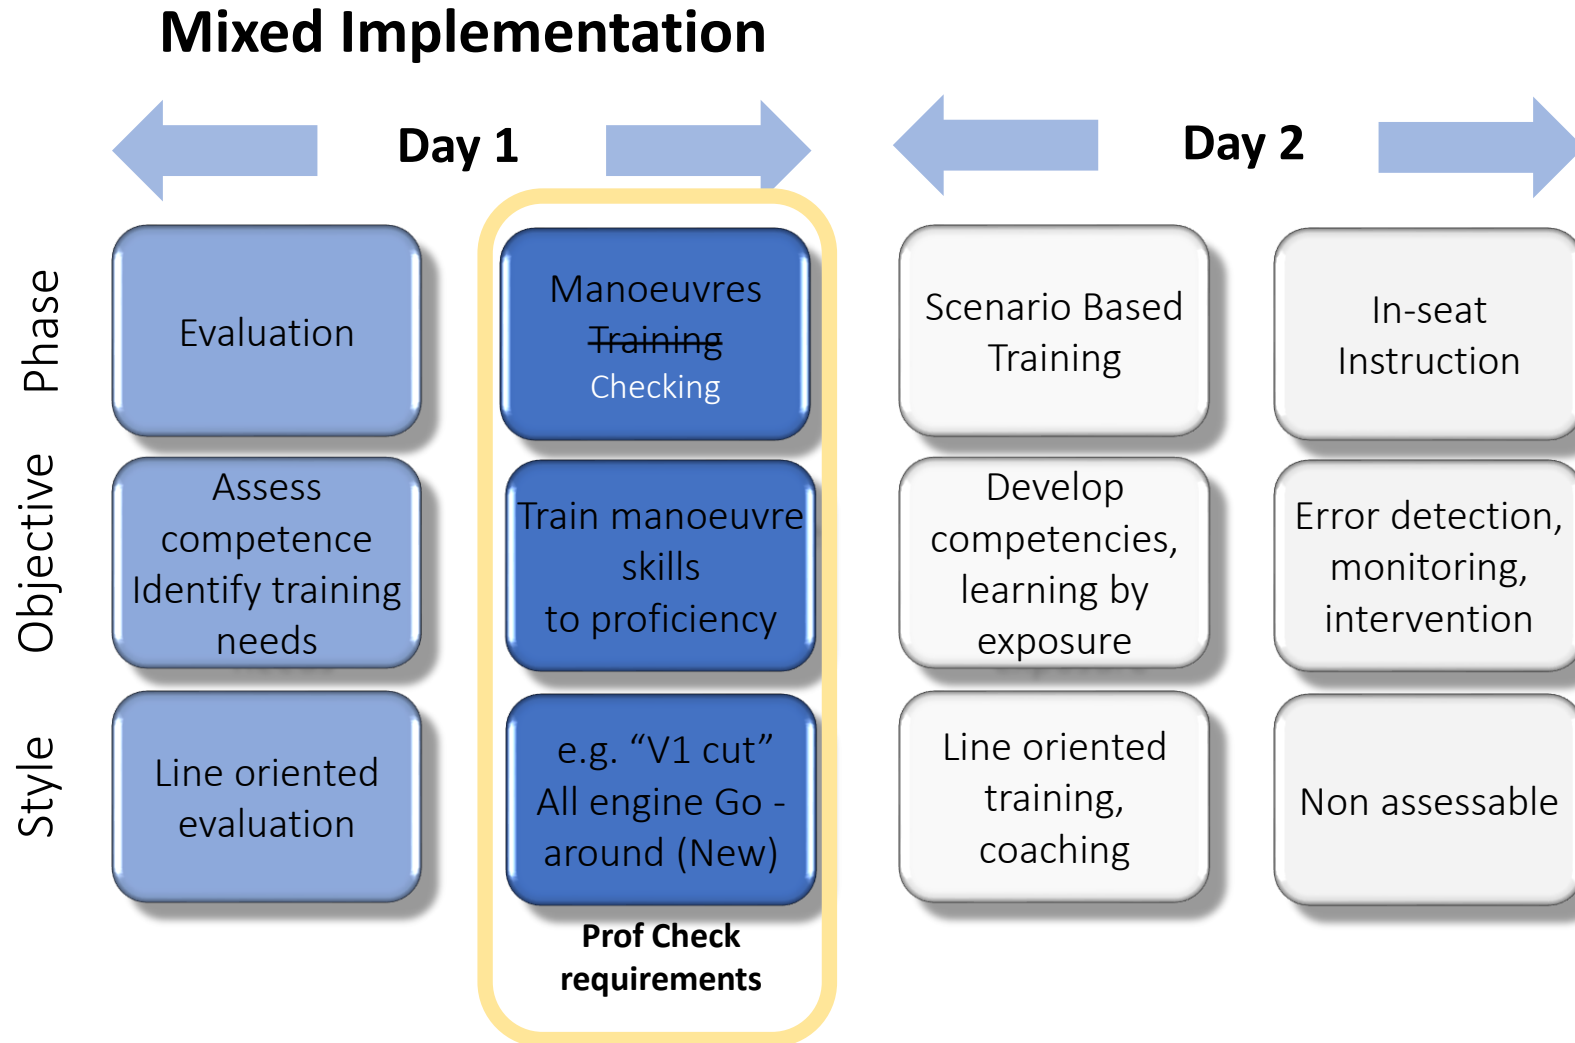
Mixed Implementation

Day 1

Day 2

Phase

Evaluation

Manoeuvres
~~Training~~
Checking

Scenario Based Training

In-seat Instruction

Objective

Assess competence Identify training needs

Train manoeuvre skills to proficiency

Develop competencies, learning by exposure

Error detection, monitoring, intervention

Style

Line oriented evaluation

e.g. “V1 cut” All engine Go - around (New)

Line oriented training, coaching

Non assessable

Prof Check requirements